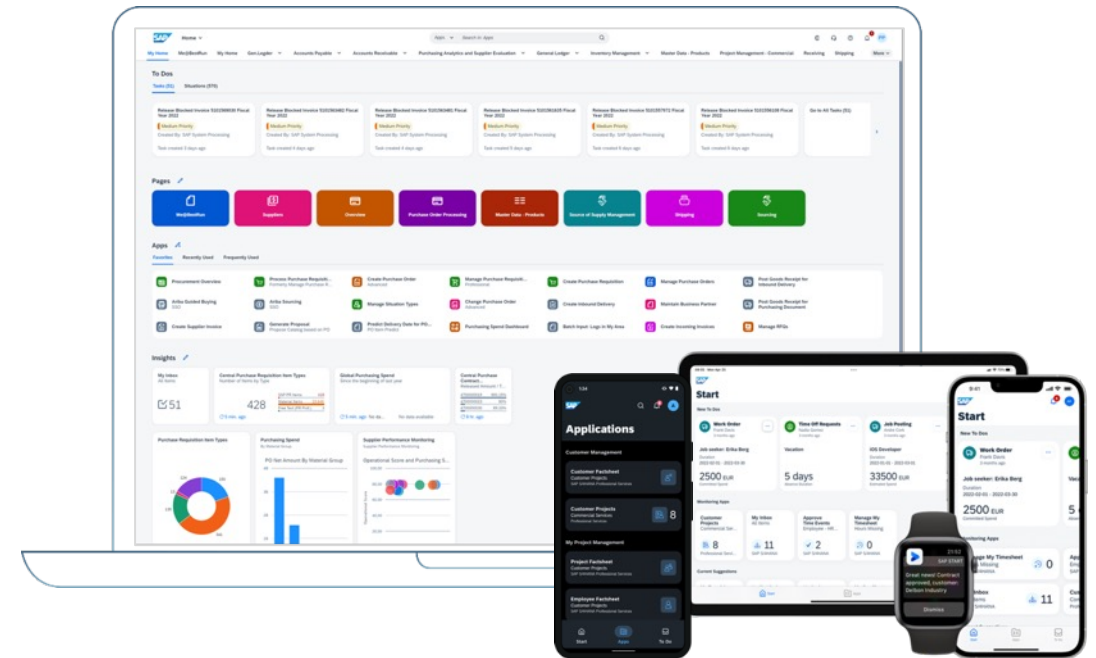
SAP Home

Apps Search in: Apps

My Home MeijiBeoRun My Home Gen Ledger Accounts Payable Accounts Receivable Purchasing Analytics and Supplier Evaluation General Ledger Inventory Management Master Data - Products Project Management - Commercial Receiving Shipping More

To Dos

Tasks (51) Situations (979)

Release Blocked Invoice 5101266830 Fiscal Year 2022
Medium Priority
Created By: SAP System Processing
Task created 5 days ago

Release Blocked Invoice 5101266482 Fiscal Year 2022
Medium Priority
Created By: SAP System Processing
Task created 4 days ago

Release Blocked Invoice 5101266481 Fiscal Year 2022
Medium Priority
Created By: SAP System Processing
Task created 4 days ago

Release Blocked Invoice 5101266163 Fiscal Year 2022
Medium Priority
Created By: SAP System Processing
Task created 5 days ago

Release Blocked Invoice 5101257972 Fiscal Year 2022
Medium Priority
Created By: SAP System Processing
Task created 6 days ago

Release Blocked Invoice 5101256328 Fiscal Year 2022
Medium Priority
Created By: SAP System Processing
Task created 6 days ago

Go to All Tasks (51)

Pages

MeijiBeoRun Suppliers Overview Purchase Order Processing Master Data - Products Source of Supply Management Shipping Sourcing

Apps

Favorites Recently Used Frequently Used

Procurement Overview
Process Purchase Requisit...
Create Purchase Order
Manage Purchase Requisit...
Create Purchase Requisition
Manage Purchase Orders
Post Goods Receipt for Inbound Delivery
Ariba Guided Buying
Ariba Sourcing
Manage Situation Types
Change Purchase Order
Create Inbound Delivery
Maintain Business Partner
Post Goods Receipt for Purchasing Document
Create Supplier Invoice
Generate Proposal
Predict Delivery Date for PO...
Purchasing Spend Dashboard
Batch Input: Logs in My Area
Create Incoming Invoices
Manage RFQs

Insights

My Inbox
51
Central Purchase Requisition Item Types
428
Global Purchasing Spend
No data available
Central Purchase Contract...

Purchase Requisition Item Types
Purchasing Spend
PO Net Amount By Material Group
Supplier Performance Monitoring
Operational Score and Purchasing S...

Applications
Customer Management
Customer Factsheet
Customer Projects
Customer Projects
8
My Project Management
Project Factsheet
Employee Factsheet
Start Apps To Do

Start
New To Do
Work Order
Time Off Requests
Job Posting
Job seeker: Erika Berg
2500 EUR
Vacation
5 days
iOS Developer
33500 EUR
Monitoring Apps
Customer Projects
8
My Inbox
11
Approve Time Events
2
Manage My Timesheet
Current Suggestions

Start
New To Dos
Work Order
Job seeker: Erika Berg
2500 EUR
Monitoring Apps
My Timesheet
0
11

SAP START
Great news! Contract approved, customer: Delbon Industry
Dismiss